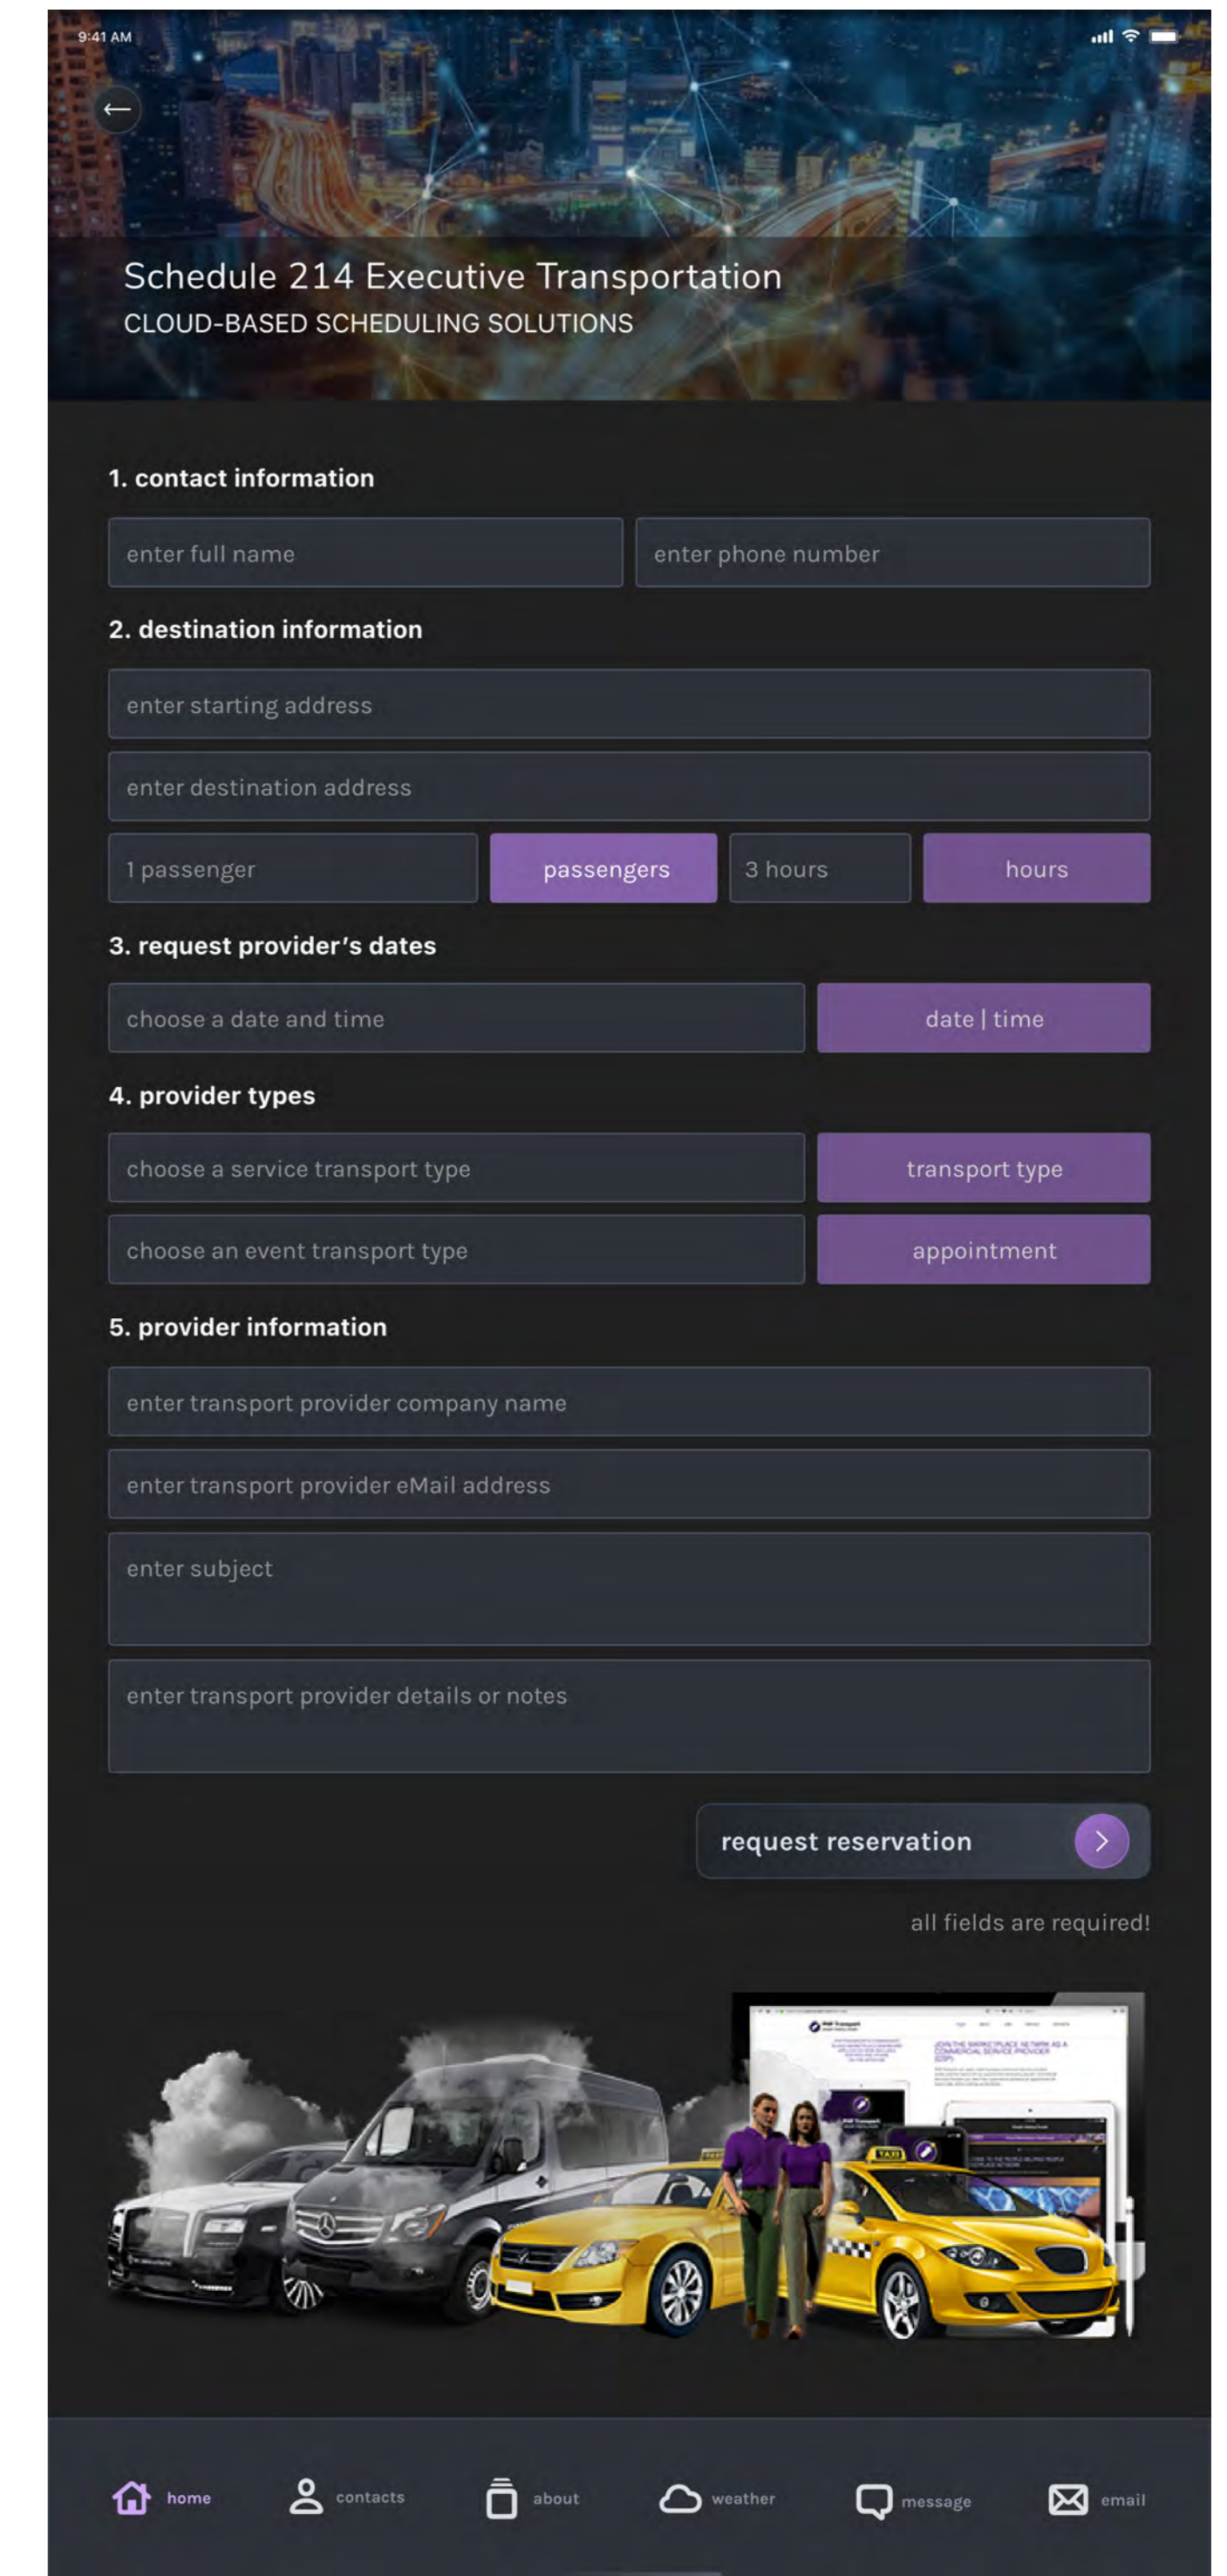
9:41 AM

Schedule 214 Executive Transportation
CLOUD-BASED SCHEDULING SOLUTIONS

1. contact information

enter full name | enter phone number

2. destination information

enter starting address

enter destination address

1 passenger | passengers | 3 hours | hours

3. request provider's dates

choose a date and time | date | time

4. provider types

choose a service transport type | transport type

choose an event transport type | appointment

5. provider information

enter transport provider company name

enter transport provider eMail address

enter subject

enter transport provider details or notes

request reservation

all fields are required!

home contacts about weather message email